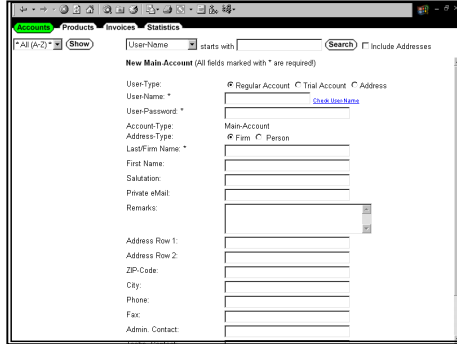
Accounts Products Invoices Statistics

* All (A-Z) * Show

User-Name starts with Search Include Addresses

New Main-Account (All fields marked with * are required!)

User-Type: Regular Account Trial Account Address

User-Name: * Check User Name

User-Password: *

Account-Type: Main-Account

Address-Type: Firm Person

Last/Firm Name: *

First Name:

Salutation:

Private eMail:

Remarks:

Address Row 1:

Address Row 2:

ZIP-Code:

City:

Phone:

Fax:

Admin. Contact: